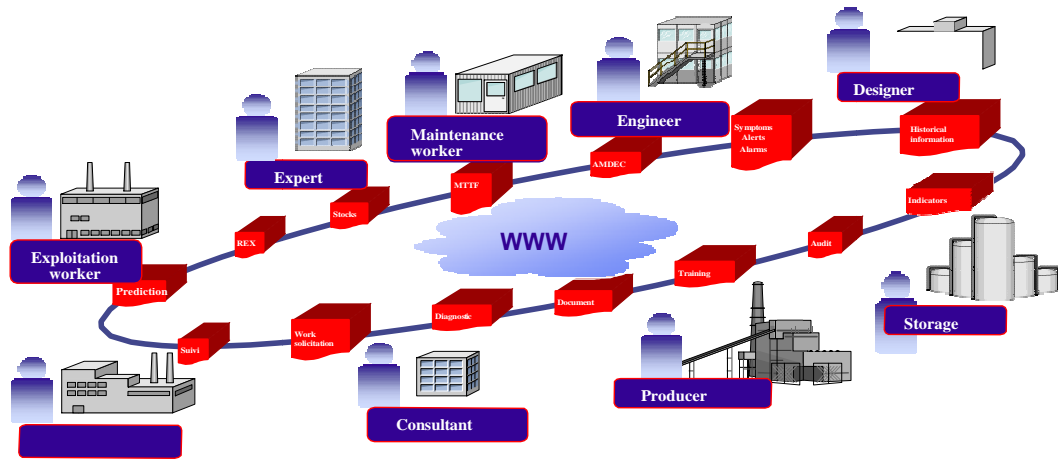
Designer

Engineer

Maintenance worker

Expert

Exploitation worker

Symptoms
Alerts
Alarms

Historical information

AMDEC

MTTF

Stocks

REX

Indicators

WWW

Audit

Training

Prediction

Document

Diagnostic

Work solicitation

Suivi

Storage

Producer

Consultant